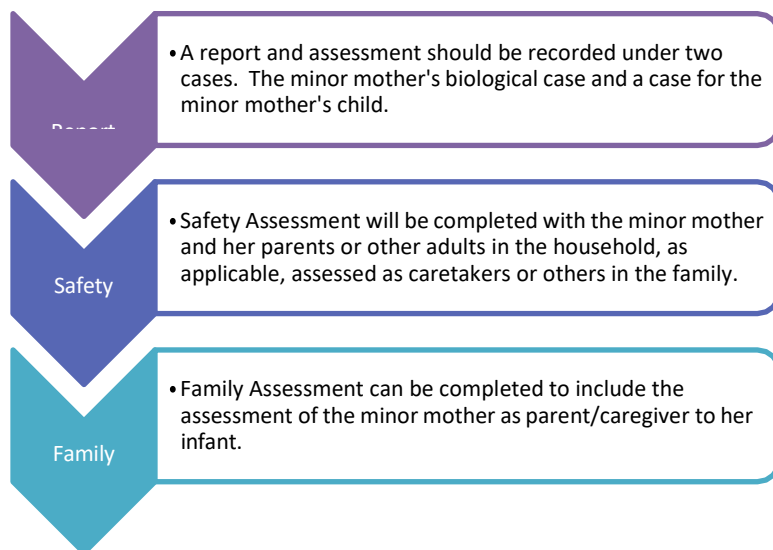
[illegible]

• A report and assessment should be recorded under two cases. The minor mother's biological case and a case for the minor mother's child.

Safety

• Safety Assessment will be completed with the minor mother and her parents or other adults in the household, as applicable, assessed as caretakers or others in the family.

Family

• Family Assessment can be completed to include the assessment of the minor mother as parent/caregiver to her infant.